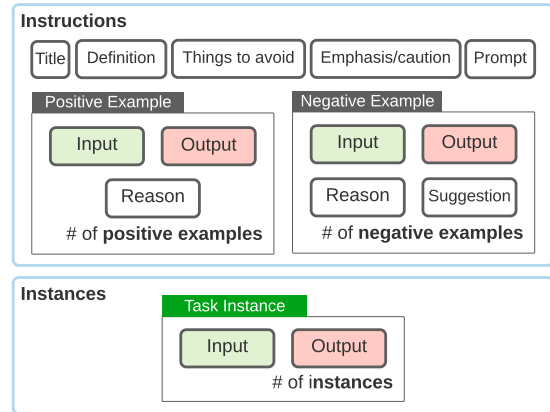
Instructions

Title

Definition

Things to avoid

Emphasis/caution

Prompt

Positive Example

Input

Output

Reason

# of **positive examples**

Negative Example

Input

Output

Reason

Suggestion

# of **negative examples**

Instances

Task Instance

Input

Output

# of i**nstances**